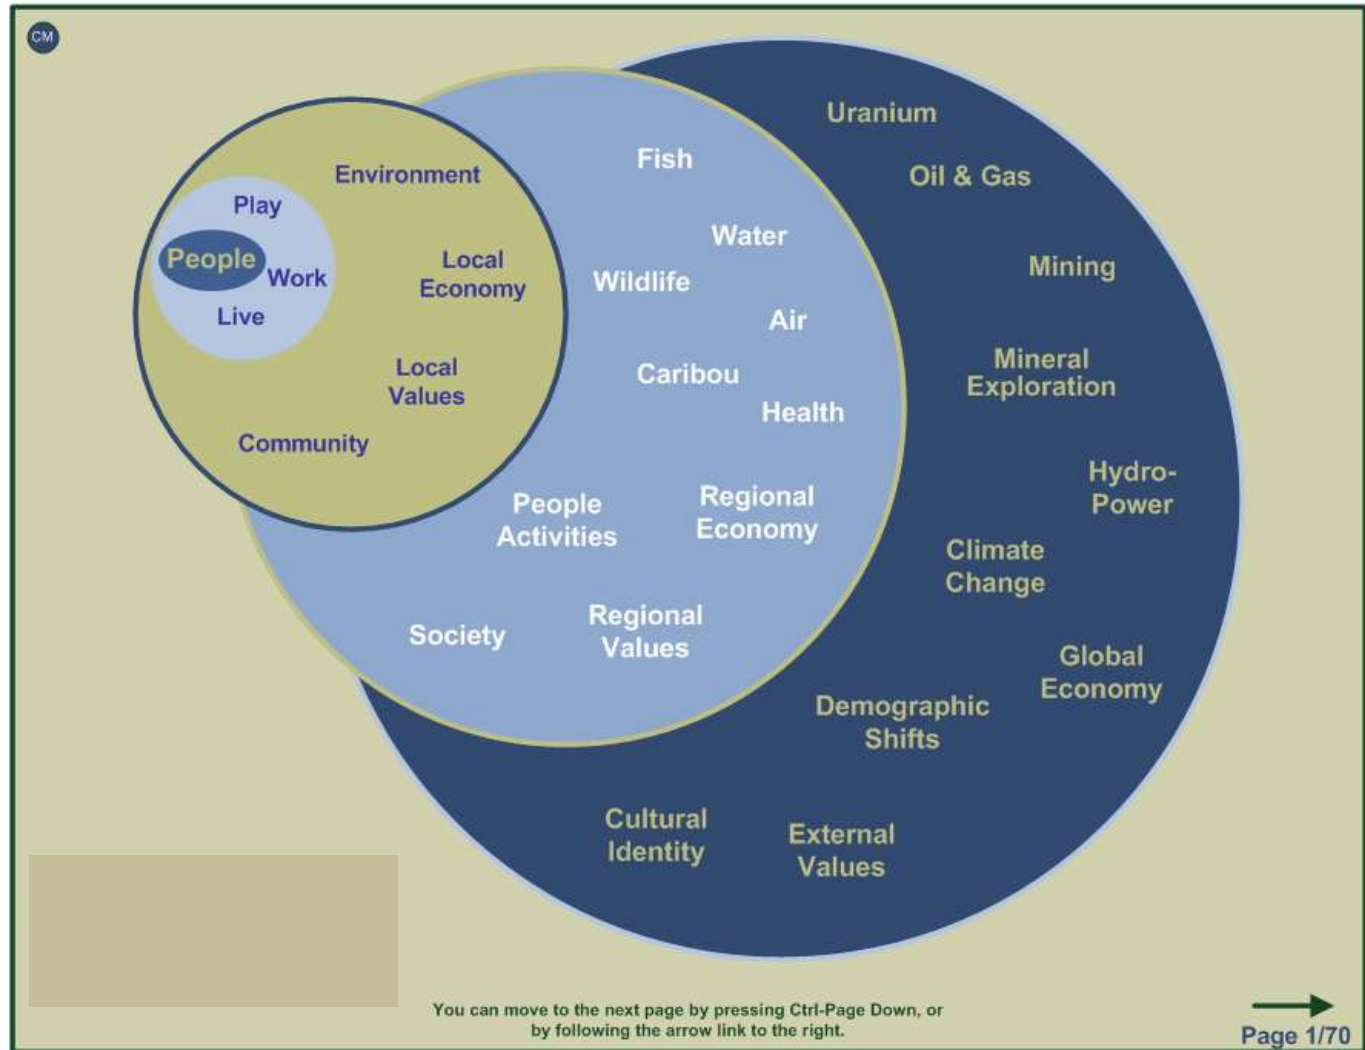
CM

Play
People
Work
Live

Environment
Local Economy
Local Values
Community

Fish
Water
Wildlife
Air
Caribou
Health
People Activities
Regional Economy
Society
Regional Values

Uranium
Oil & Gas
Mining
Mineral Exploration
Hydro-Power
Climate Change
Global Economy
Demographic Shifts
Cultural Identity
External Values

You can move to the next page by pressing Ctrl-Page Down, or by following the arrow link to the right.

Page 1/70